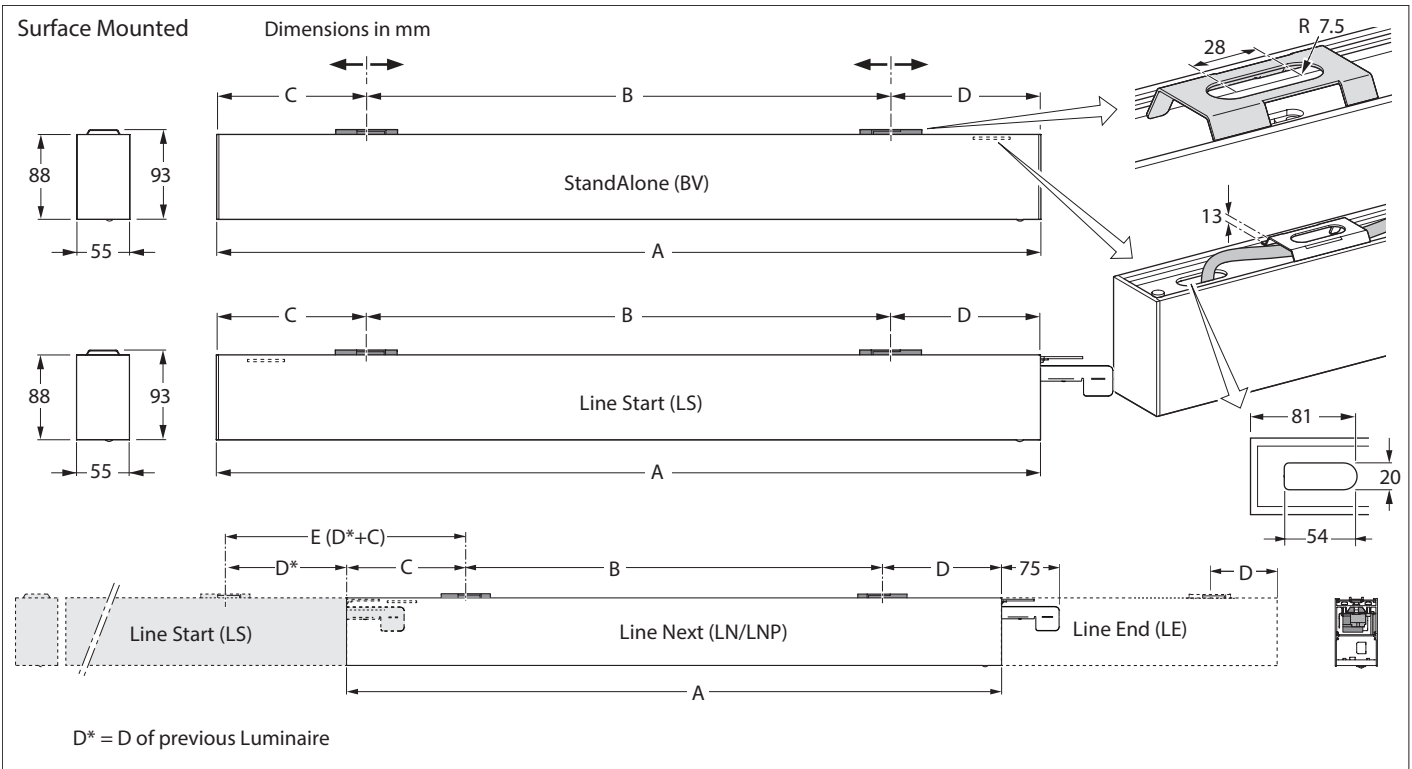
Surface Mounted

Dimensions in mm

C
B
D
R 7.5
28
88
93
StandAlone (BV)
55
A
13
C
B
D
88
93
Line Start (LS)
55
A
81
20
54
E (D*+C)
D*
C
B
D
75
D
Line Start (LS)
Line Next (LN/LNP)
Line End (LE)
A

D* = D of previous Luminaire